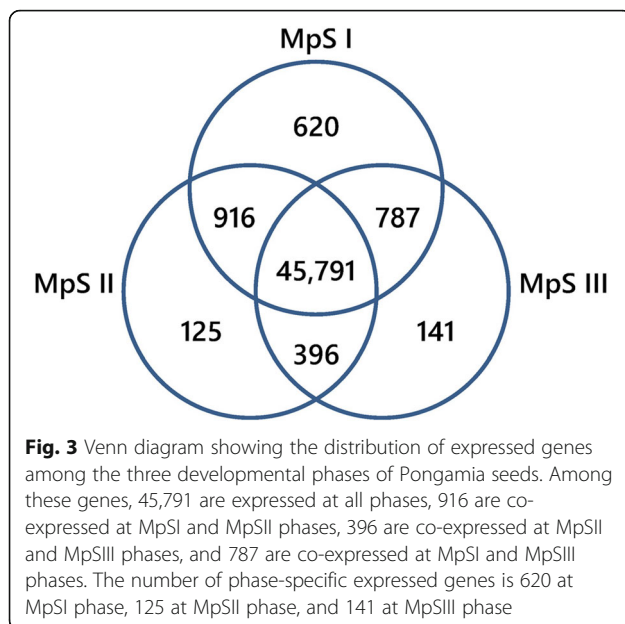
MpS I

620

916

787

45,791

MpS II

MpS III

125

141

396

**Fig. 3** Venn diagram showing the distribution of expressed genes among the three developmental phases of Pongamia seeds. Among these genes, 45,791 are expressed at all phases, 916 are co-expressed at MpSI and MpSII phases, 396 are co-expressed at MpSII and MpSIII phases, and 787 are co-expressed at MpSI and MpSIII phases. The number of phase-specific expressed genes is 620 at MpSI phase, 125 at MpSII phase, and 141 at MpSIII phase